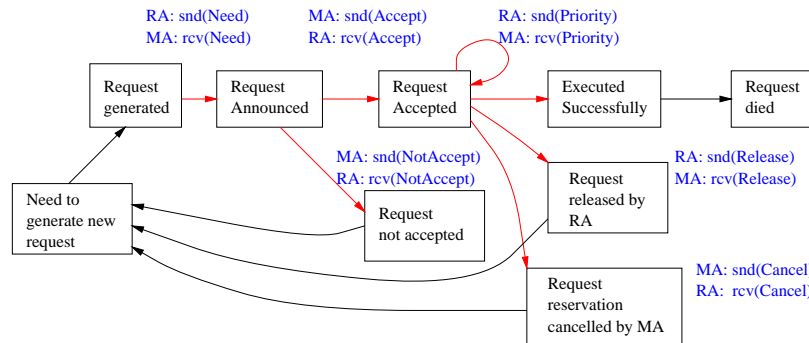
RA: snd(Need)
MA: rcv(Need)

MA: snd(Accept)
RA: rcv(Accept)

RA: snd(Priority)
MA: rcv(Priority)

Request generated

Request Announced

Request Accepted

Executed Successfully

Request died

MA: snd(NotAccept)
RA: rcv(NotAccept)

RA: snd(Release)
MA: rcv(Release)

Need to generate new request

Request not accepted

Request released by RA

MA: snd(Cancel
RA: rcv(Cancel)

Request reservation cancelled by MA